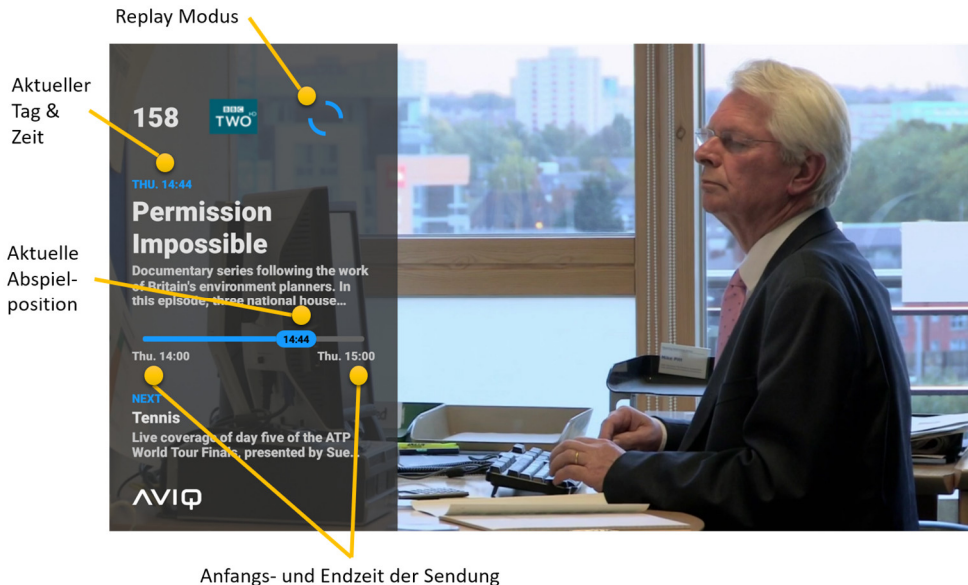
Replay Modus

Aktueller Tag & Zeit

Aktuelle Abspielposition

158

BBC TWO

THU. 14:44

Permission Impossible

Documentary series following the work of Britain's environment planners. In this episode, three national house...

14:44

Thu. 14:00

Thu. 15:00

NEXT

Tennis

Live coverage of day five of the ATP World Tour Finals, presented by Sue...

AVIQ

Anfangs- und Endzeit der Sendung